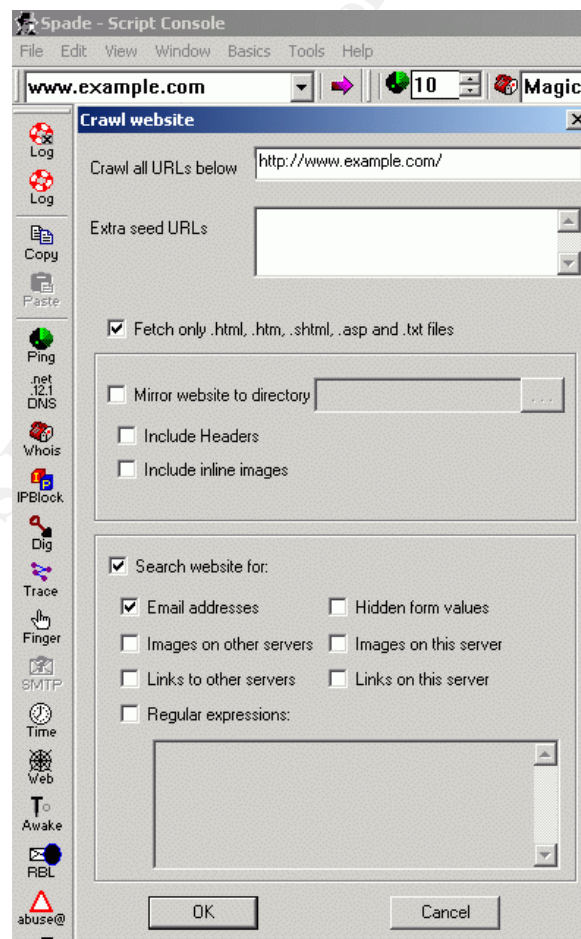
Spade - Script Console
File Edit View Window Basics Tools Help
www.example.com
10
Magic

Log
Log
Copy
Paste
Ping
.net .12.1 DNS
Whois
IPBlock
Dig
Trace
Finger
SMTP
Time
Web
Awake
RBL
abuse@

Crawl website
×
Crawl all URLs below
http://www.example.com/
Extra seed URLs

Fetch only .html, .htm, .shtml, .asp and .txt files

Mirror website to directory
...
Include Headers
Include inline images

Search website for:
Email addresses
Hidden form values
Images on other servers
Images on this server
Links to other servers
Links on this server
Regular expressions:

OK
Cancel